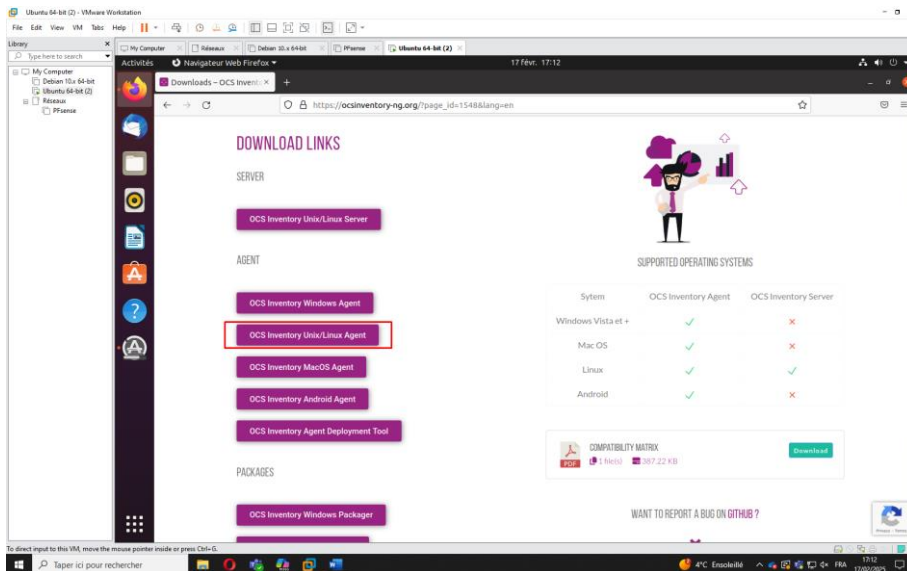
Ubuntu 64-bit (2) - VMware Workstation

File Edit View VM Tabs Help

Library
Type here to search
My Computer
Debian 10.x 64-bit
Ubuntu 64-bit (2)
Réseaux
PFsense

My Computer | Réseaux | Debian 10.x 64-bit | PFsense | Ubuntu 64-bit (2)

Activités | Navigateur Web Firefox ▾ | 17 févr. 17:12

Downloads – OCS Invent
https://ocsinventory-ng.org/?page_id=1548&lang=en

DOWNLOAD LINKS

SERVER

OCS Inventory Unix/Linux Server

AGENT

OCS Inventory Windows Agent

OCS Inventory Unix/Linux Agent

OCS Inventory MacOS Agent

OCS Inventory Android Agent

OCS Inventory Agent Deployment Tool

PACKAGES

OCS Inventory Windows Packager

SUPPORTED OPERATING SYSTEMS

| Sytem | OCS Inventory Agent | OCS Inventory Server |
|---|---|---|
| Windows Vista et + | ✓ | × |
| Mac OS | ✓ | × |
| Linux | ✓ | ✓ |
| Android | ✓ | × |

COMPATIBILITY MATRIX
1 file(s) 387.22 KB
Download

WANT TO REPORT A BUG ON GITHUB ?

To direct input to this VM, move the mouse pointer inside or press Ctrl+G.

Taper ici pour rechercher
4°C Ensoleillé FRA 17:12 17/02/2025